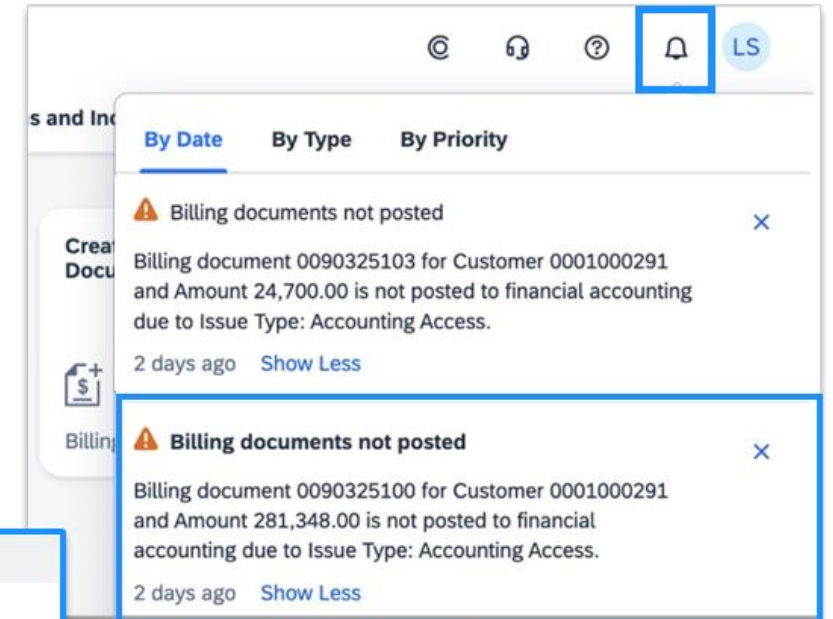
LS

s and Inc

By Date By Type By Priority

Billing documents not posted

Billing document 0090325103 for Customer 0001000291 and Amount 24,700.00 is not posted to financial accounting due to Issue Type: Accounting Access.

2 days ago Show Less

Creat Docu

Billing

Billing documents not posted

Billing document 0090325100 for Customer 0001000291 and Amount 281,348.00 is not posted to financial accounting due to Issue Type: Accounting Access.

2 days ago Show Less